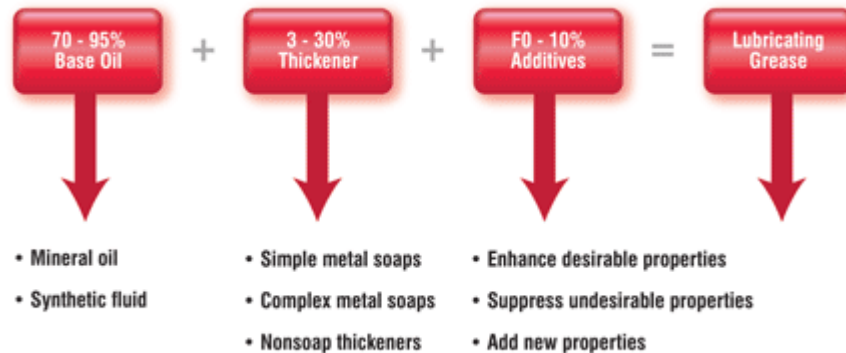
70 - 95%
Base Oil

+

3 - 30%
Thickener

+

F0 - 10%
Additives

=

Lubricating
Grease

• Mineral oil

• Synthetic fluid

• Simple metal soaps

• Complex metal soaps

• Nonsoap thickeners

• Enhance desirable properties

• Suppress undesirable properties

• Add new properties